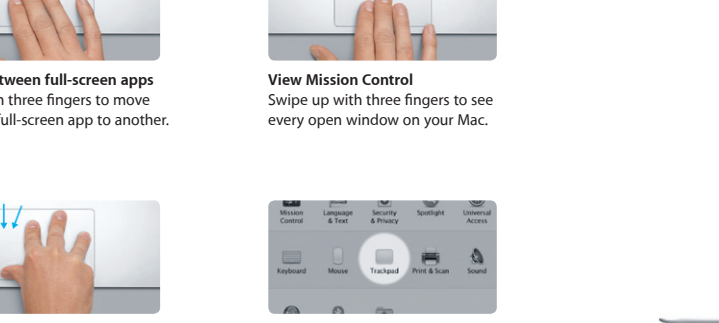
tween full-screen apps
h three fingers to move
full-screen app to another.

View Mission Control
Swipe up with three fingers to see every open window on your Mac.

Mission Control
Language & Text
Security & Privacy
Spotlight
Universal Access
Keyboard
Mouse
Trackpad
Print & Scan
Sound